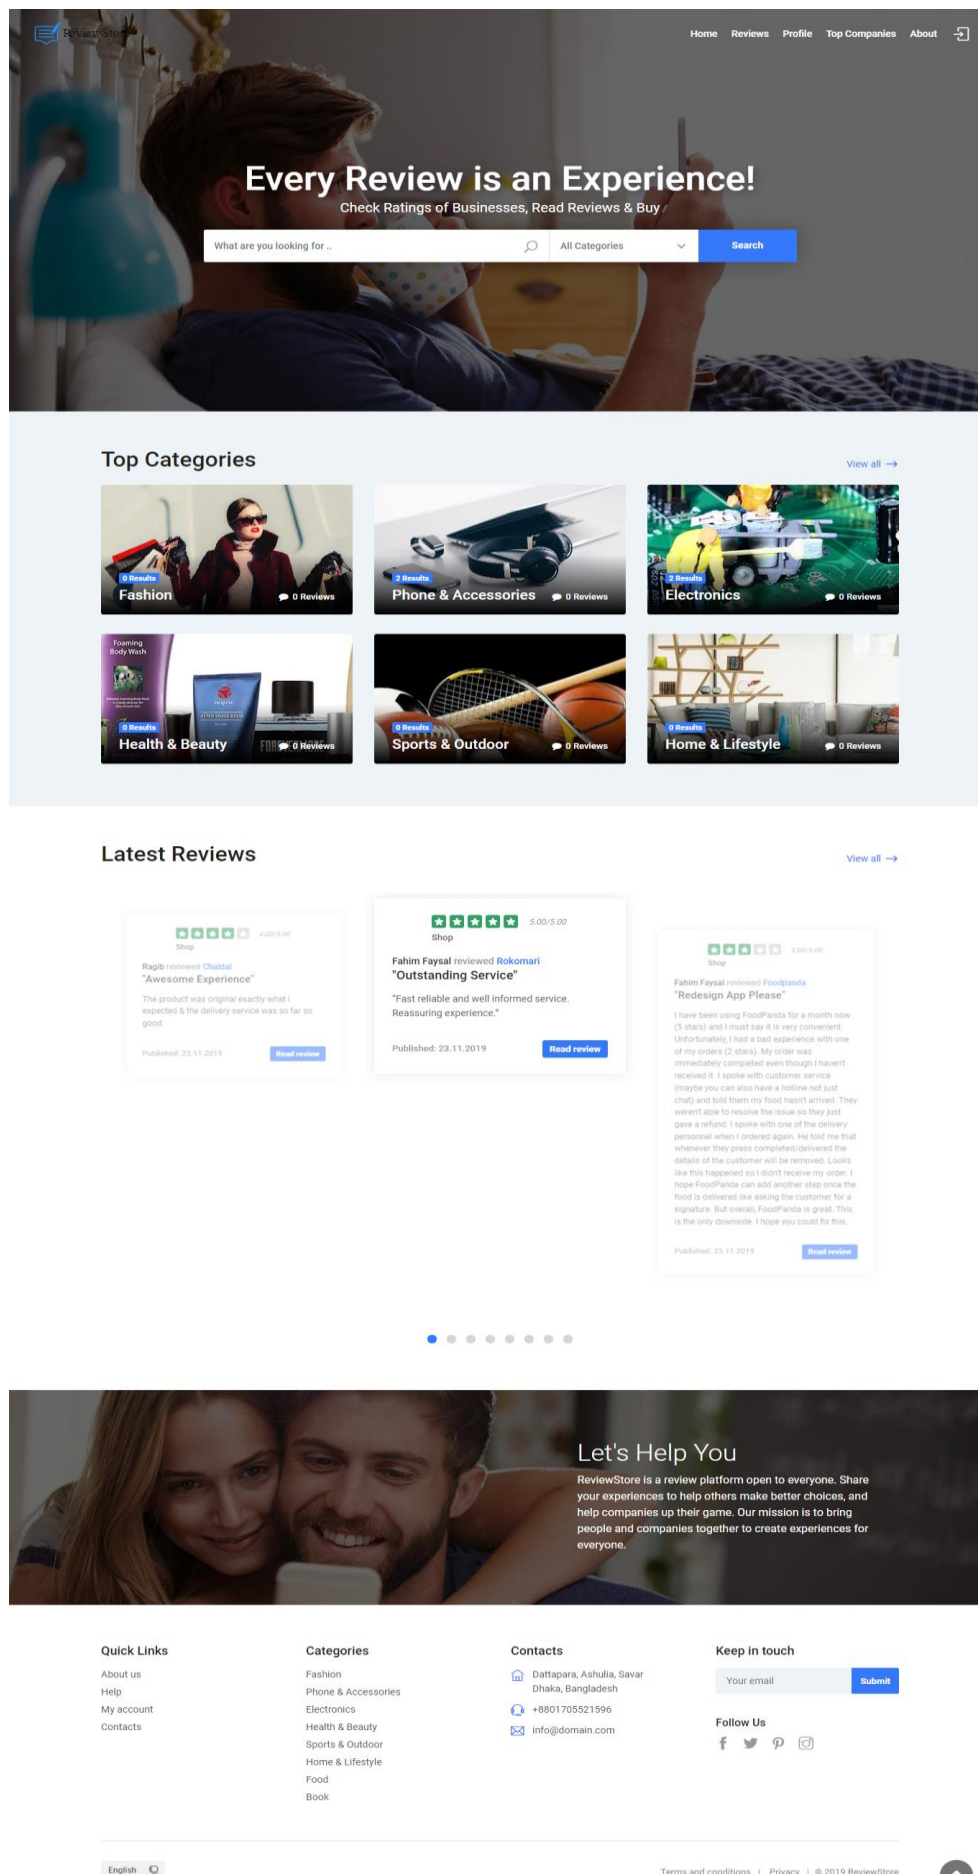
ReviewStore

Home Reviews Profile Top Companies About

Every Review is an Experience!

Check Ratings of Businesses, Read Reviews & Buy

What are you looking for ..

All Categories

Search

Top Categories

View all →

0 Results
Fashion
0 Reviews

2 Results
Phone & Accessories
0 Reviews

2 Results
Electronics
0 Reviews

Foaming Body Wash

0 Results
Health & Beauty
0 Reviews

0 Results
Sports & Outdoor
0 Reviews

0 Results
Home & Lifestyle
0 Reviews

Latest Reviews

View all →

4.00/5.00
Shop
Ragib reviewed Chaldal
"Awesome Experience"
The product was original exactly what i expected & the delivery service was so far so good.
Published: 23.11.2019
Read review

5.00/5.00
Shop
Fahim Faysal reviewed Rokomari
"Outstanding Service"
"Fast reliable and well informed service. Reassuring experience."
Published: 23.11.2019
Read review

3.00/5.00
Shop
Fahim Faysal reviewed Foodpanda
"Redesign App Please"
I have been using FoodPanda for a month now (5 stars) and I must say it is very convenient. Unfortunately, I had a bad experience with one of my orders (2 stars). My order was immediately completed even though I haven't received it. I spoke with customer service (maybe you can also have a hotline not just chat) and told them my food hasn't arrived. They weren't able to resolve the issue so they just gave a refund. I spoke with one of the delivery personnel when I ordered again. He told me that whenever they press completed/delivered the details of the customer will be removed. Looks like this happened so I didn't receive my order. I hope FoodPanda can add another step once the food is delivered like asking the customer for a signature. But overall, FoodPanda is great. This is the only downside. I hope you could fix this.
Published: 23.11.2019
Read review

Let's Help You

ReviewStore is a review platform open to everyone. Share your experiences to help others make better choices, and help companies up their game. Our mission is to bring people and companies together to create experiences for everyone.

Quick Links
About us
Help
My account
Contacts

Categories
Fashion
Phone & Accessories
Electronics
Health & Beauty
Sports & Outdoor
Home & Lifestyle
Food
Book

Contacts
Dattapara, Ashulia, Savar Dhaka, Bangladesh
+8801705521596
info@domain.com

Keep in touch
Your email
Submit

Follow Us

English

Terms and conditions | Privacy | © 2019 ReviewStore